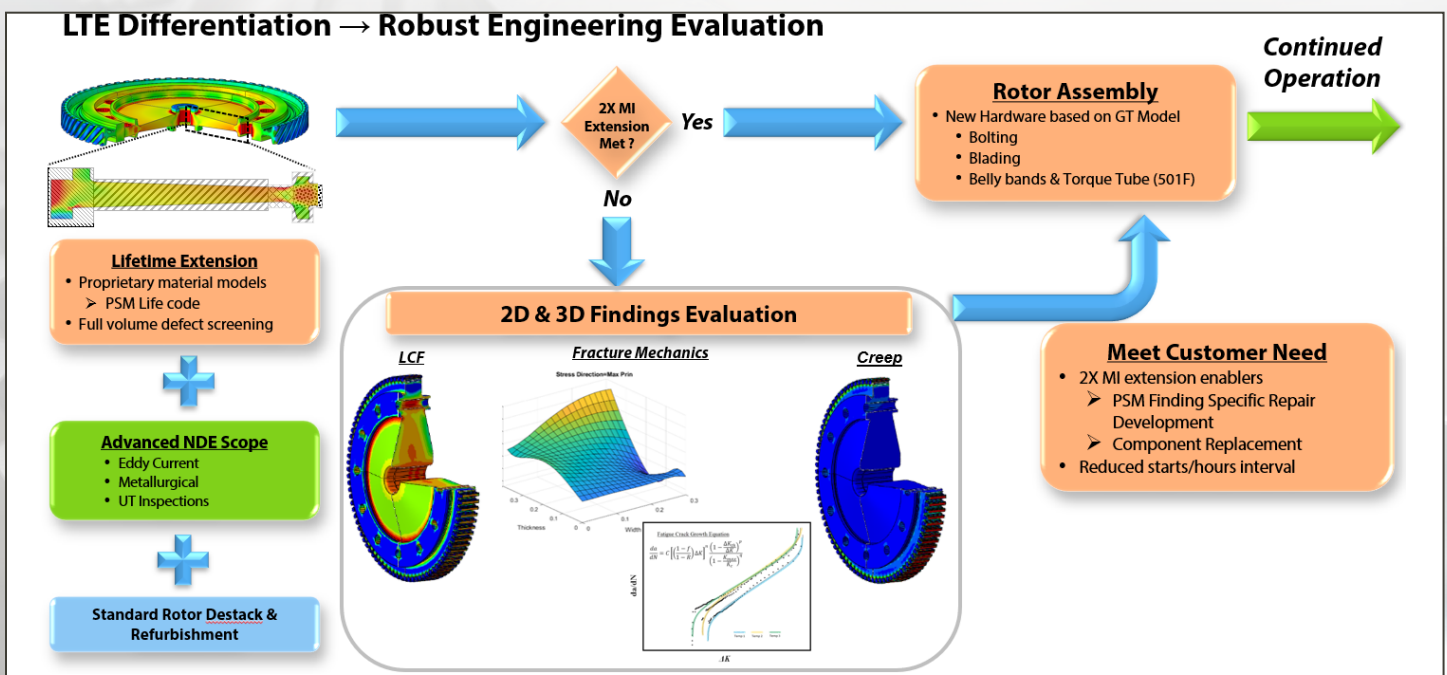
LTE Differentiation → Robust Engineering Evaluation

2X MI Extension Met ?

Yes

No

Rotor Assembly
• New Hardware based on GT Model
• Bolting
• Blading
• Belly bands & Torque Tube (501F)

Continued Operation

Lifetime Extension
• Proprietary material models
➢ PSM Life code
• Full volume defect screening

Advanced NDE Scope
• Eddy Current
• Metallurgical
• UT Inspections

Standard Rotor Destack & Refurbishment

2D & 3D Findings Evaluation

LCF

Fracture Mechanics

Stress Direction=Max Prin

Thickness

Width

0.3

0.2

0.1

0

Fatigue Crack Growth Equation

$\frac{da}{dN} = C\left[\left(\frac{1-f}{1-R}\right)\Delta K\right]^n \frac{\left(1-\frac{\Delta K_{th}}{\Delta K}\right)^p}{\left(1-\frac{K_{max}}{K_c}\right)^q}$

da/dN

ΔK

Creep

Meet Customer Need
• 2X MI extension enablers
➢ PSM Finding Specific Repair Development
➢ Component Replacement
• Reduced starts/hours interval